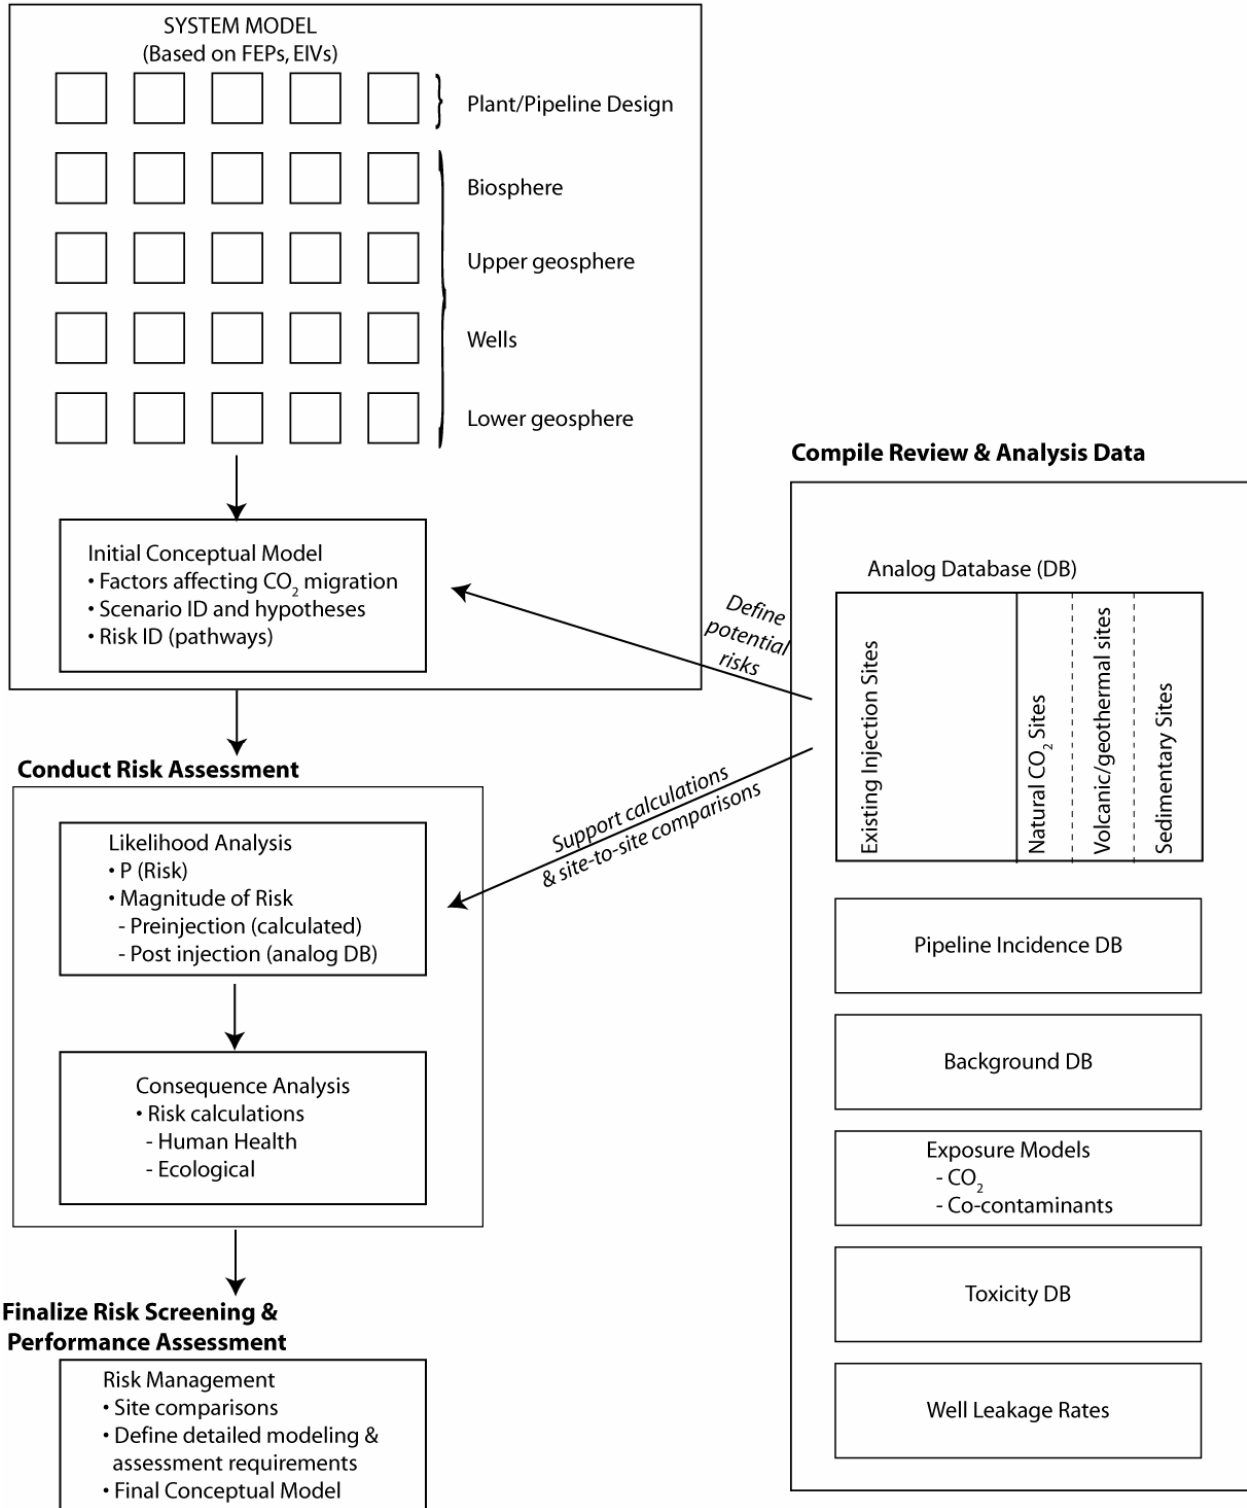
SYSTEM MODEL
(Based on FEPs, EIVs)

Plant/Pipeline Design

Biosphere

Upper geosphere

Wells

Lower geosphere

Initial Conceptual Model
• Factors affecting $CO_2$ migration
• Scenario ID and hypotheses
• Risk ID (pathways)

Compile Review & Analysis Data

Analog Database (DB)

Existing Injection Sites

Natural $CO_2$ Sites

Volcanic/geothermal sites

Sedimentary Sites

Define potential risks

Support calculations & site-to-site comparisons

Conduct Risk Assessment

Likelihood Analysis
• P (Risk)
• Magnitude of Risk
- Preinjection (calculated)
- Post injection (analog DB)

Consequence Analysis
• Risk calculations
- Human Health
- Ecological

Pipeline Incidence DB

Background DB

Exposure Models
- $CO_2$
- Co-contaminants

Toxicity DB

Well Leakage Rates

Finalize Risk Screening & Performance Assessment

Risk Management
• Site comparisons
• Define detailed modeling & assessment requirements
• Final Conceptual Model